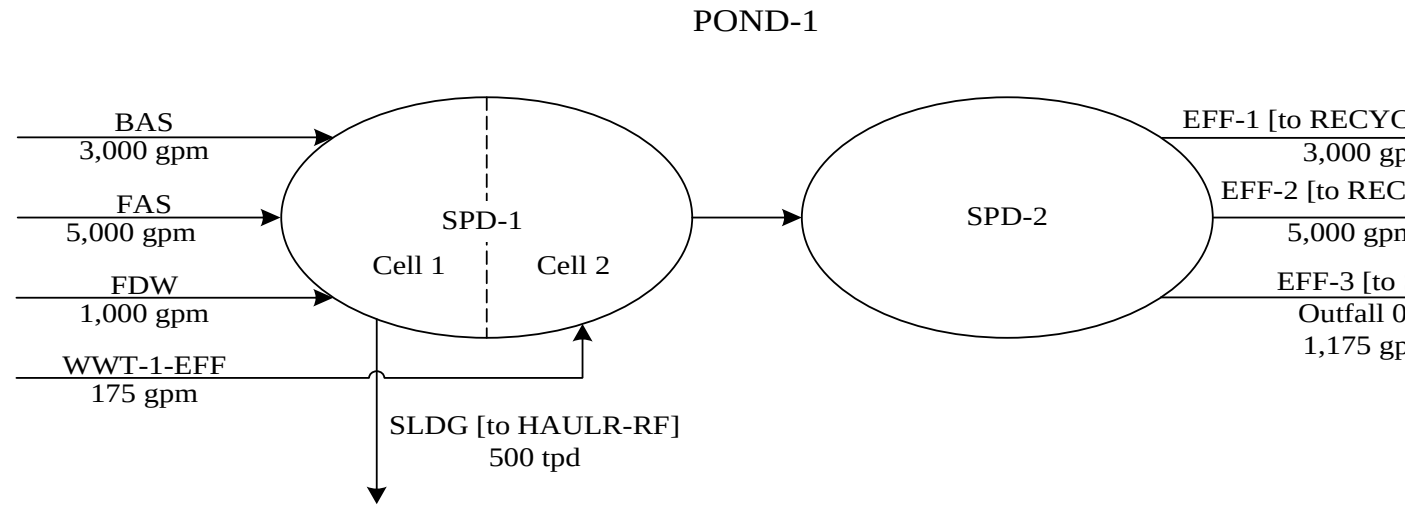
POND-1

BAS
3,000 gpm

FAS
5,000 gpm

FDW
1,000 gpm

WWT-1-EFF
175 gpm

SPD-1

Cell 1

Cell 2

SLDG [to HAULR-RF]
500 tpd

SPD-2

EFF-1 [to RECYC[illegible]
3,000 gp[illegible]

EFF-2 [to REC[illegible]
5,000 gpm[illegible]

EFF-3 [to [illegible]
Outfall 0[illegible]
1,175 gp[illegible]